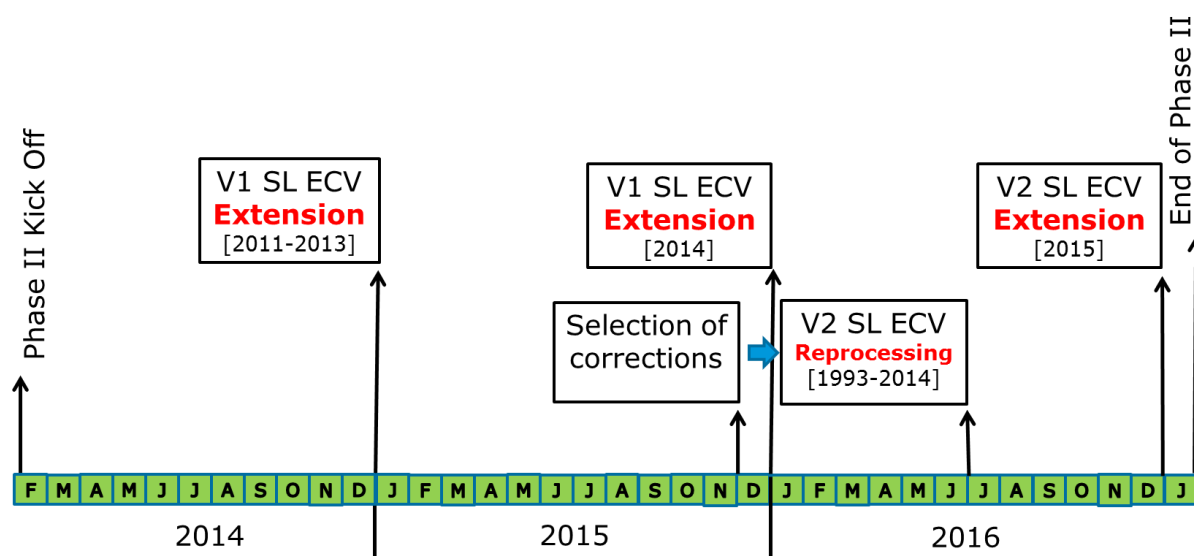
Phase II Kick Off

V1 SL ECV
Extension
[2011-2013]

V1 SL ECV
Extension
[2014]

V2 SL ECV
Extension
[2015]

End of Phase II

Selection of corrections

V2 SL ECV
Reprocessing
[1993-2014]

| F | M | A | M | J | J | A | S | O | N | D | J | F | M | A | M | J | J | A | S | O | N | D | J | F | M | A | M | J | J | A | S | O | N | D | J |
|---|---|---|---|---|---|---|---|---|---|---|---|---|---|---|---|---|---|---|---|---|---|---|---|---|---|---|---|---|---|---|---|---|---|---|---|

2014

2015

2016